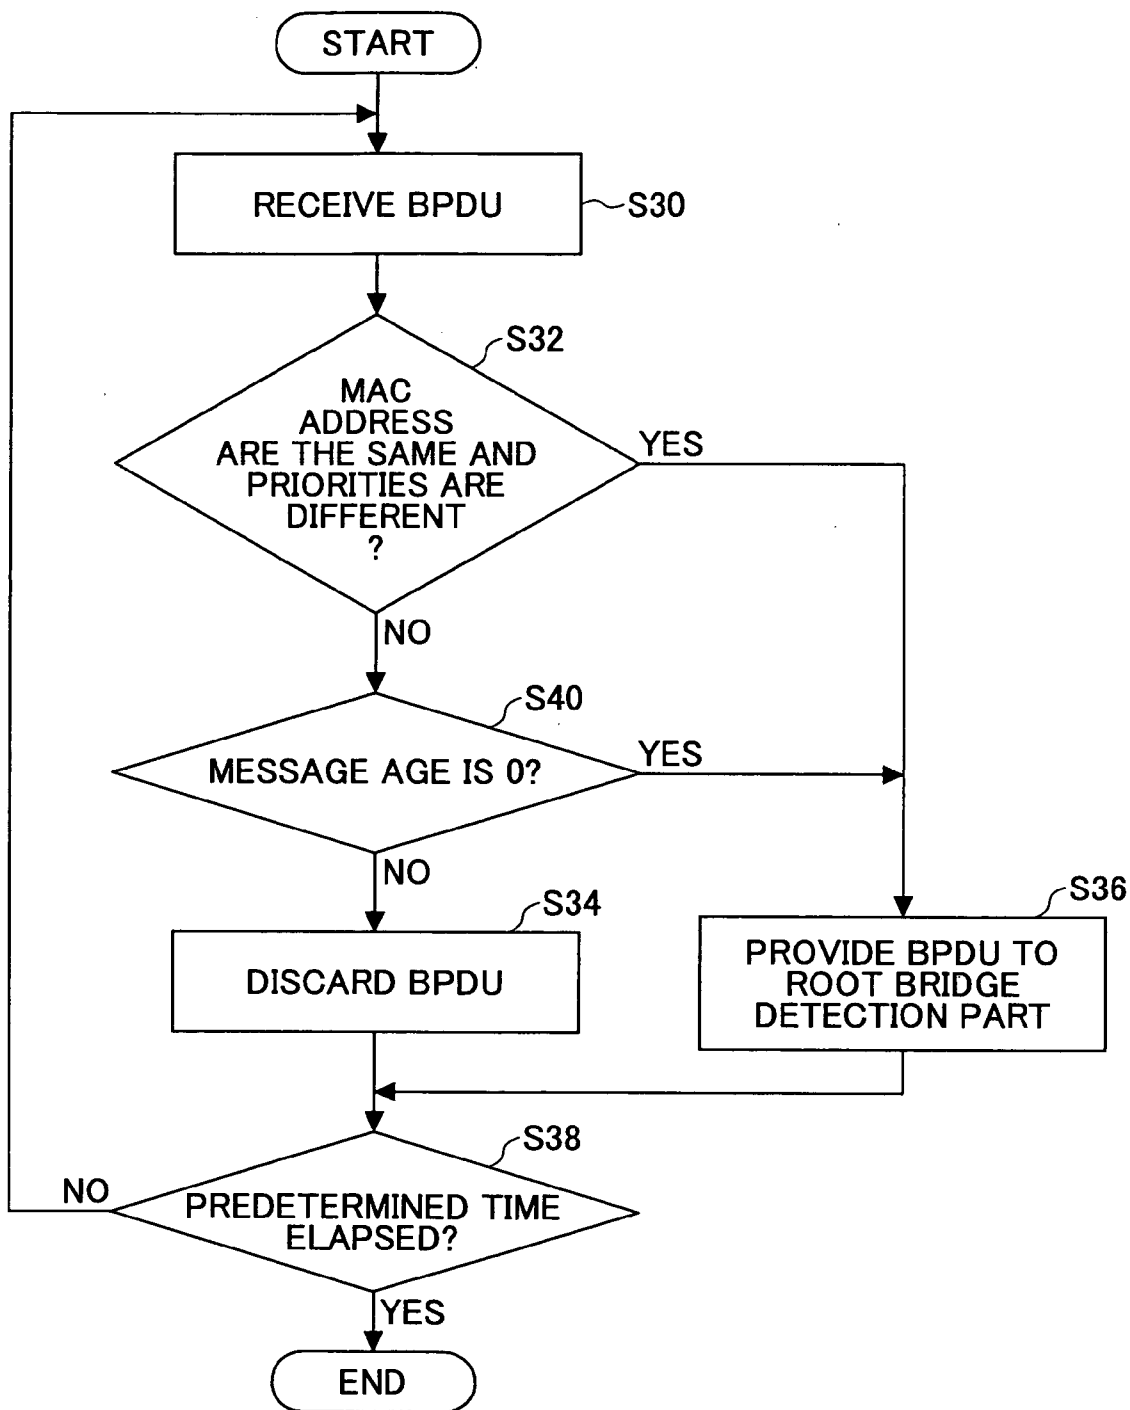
START

RECEIVE BPDU

S30

S32

MAC ADDRESS ARE THE SAME AND PRIORITIES ARE DIFFERENT ?

YES

NO

S40

MESSAGE AGE IS 0?

YES

NO

S34

DISCARD BPDU

S36

PROVIDE BPDU TO ROOT BRIDGE DETECTION PART

S38

NO

PREDETERMINED TIME ELAPSED?

YES

END